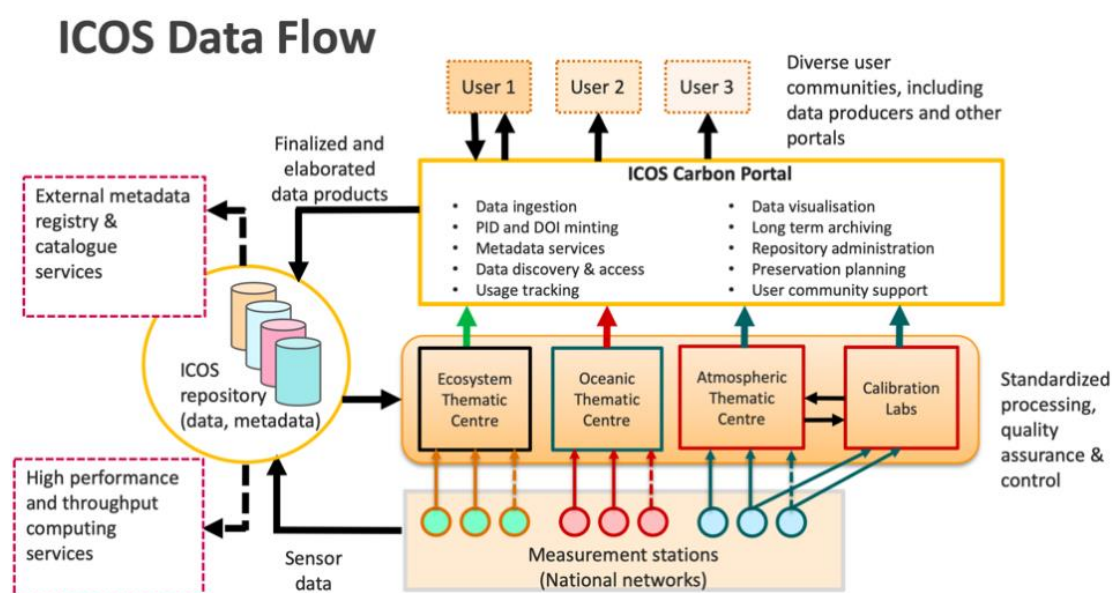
ICOS Data Flow

User 1

User 2

User 3

Diverse user communities, including data producers and other portals

Finalized and elaborated data products

ICOS Carbon Portal

- Data ingestion
- PID and DOI minting
- Metadata services
- Data discovery & access
- Usage tracking

- Data visualisation
- Long term archiving
- Repository administration
- Preservation planning
- User community support

External metadata registry & catalogue services

ICOS repository (data, metadata)

Ecosystem Thematic Centre

Oceanic Thematic Centre

Atmospheric Thematic Centre

Calibration Labs

Standardized processing, quality assurance & control

High performance and throughput computing services

Sensor data

Measurement stations (National networks)